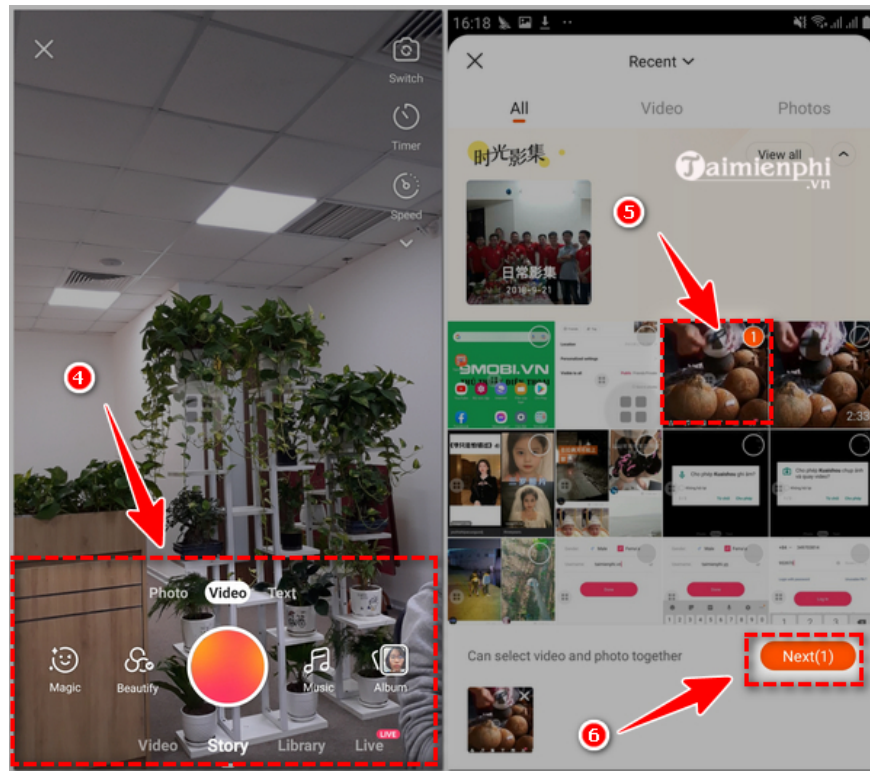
Switch

Timer

Speed

4

Photo Video Text

Magic Beautify Music Album

Video Story Library Live LIVE

16:18

Recent

All Video Photos

时光影集 View all

Taimienphi .vn

日常影集 2019-9-21

5

9MOBI.VN

1

2:33

Can select video and photo together

Next(1)

6